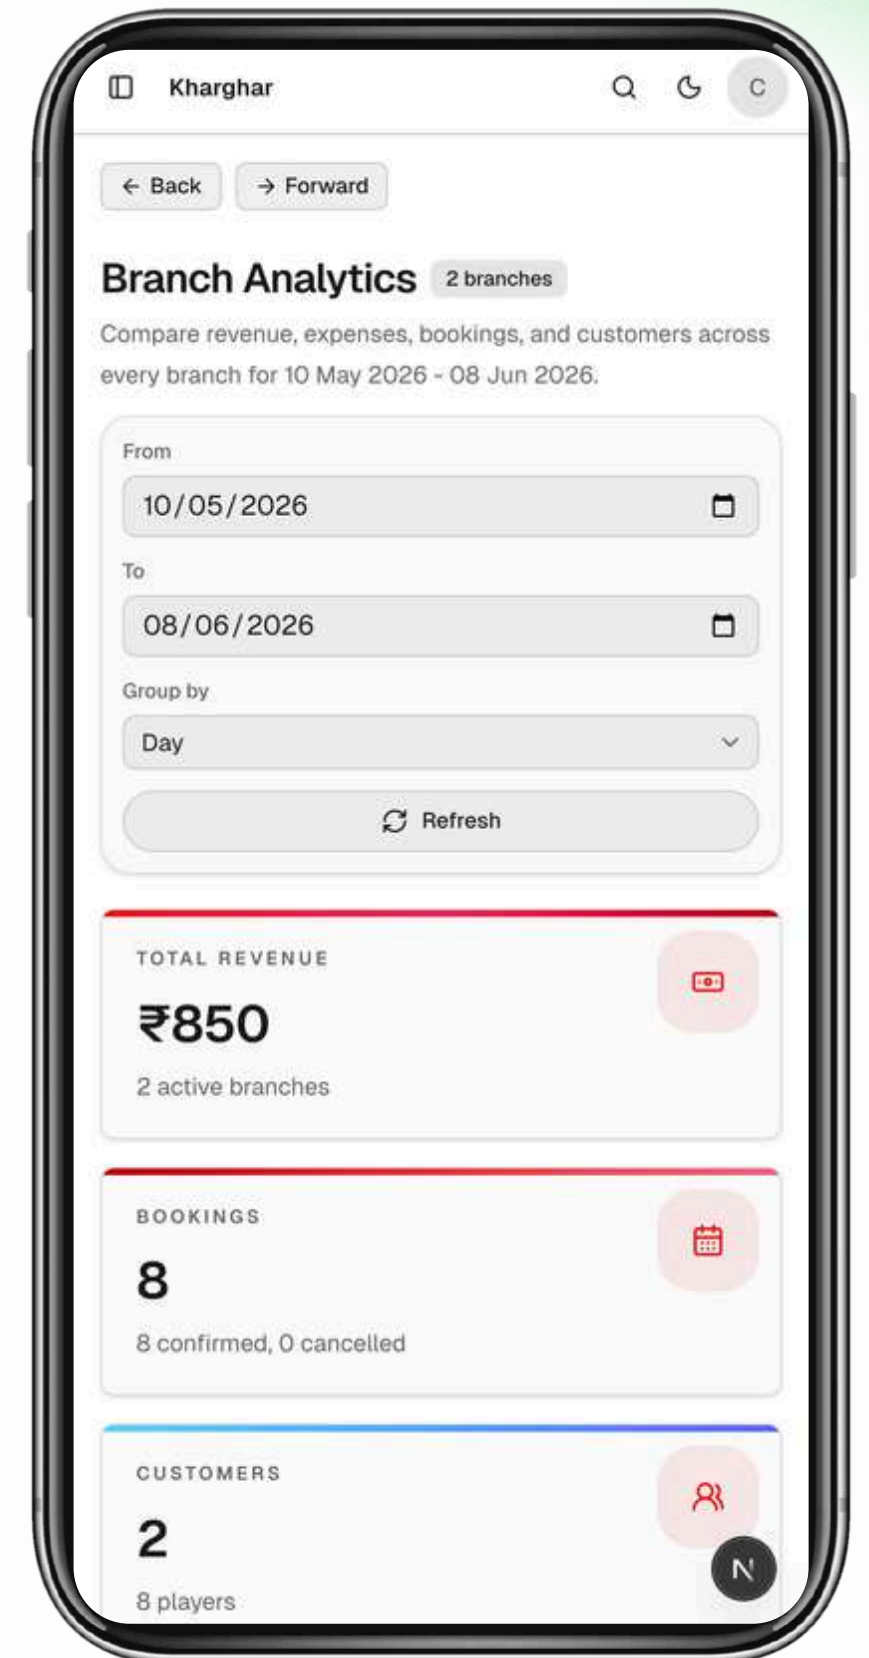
Kharghar

C

← Back

→ Forward

Branch Analytics

2 branches

Compare revenue, expenses, bookings, and customers across every branch for 10 May 2026 - 08 Jun 2026.

From

10/05/2026

To

08/06/2026

Group by

Day

Refresh

TOTAL REVENUE

₹850

2 active branches

BOOKINGS

8

8 confirmed, 0 cancelled

CUSTOMERS

2

8 players

N